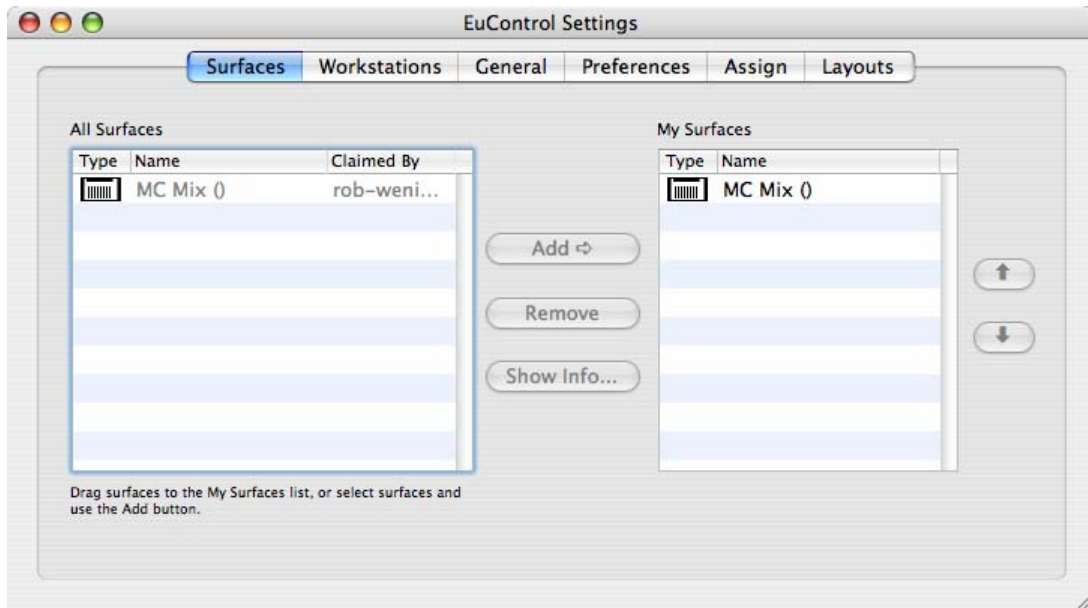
EuControl Settings

Surfaces | Workstations | General | Preferences | Assign | Layouts

All Surfaces

| Type | Name | Claimed By |
|---|---|---|
| | MC Mix () | rob-weni... |

Add ⇨

Remove

Show Info...

My Surfaces

| Type | Name |
|---|---|
| | MC Mix () |

Drag surfaces to the My Surfaces list, or select surfaces and use the Add button.